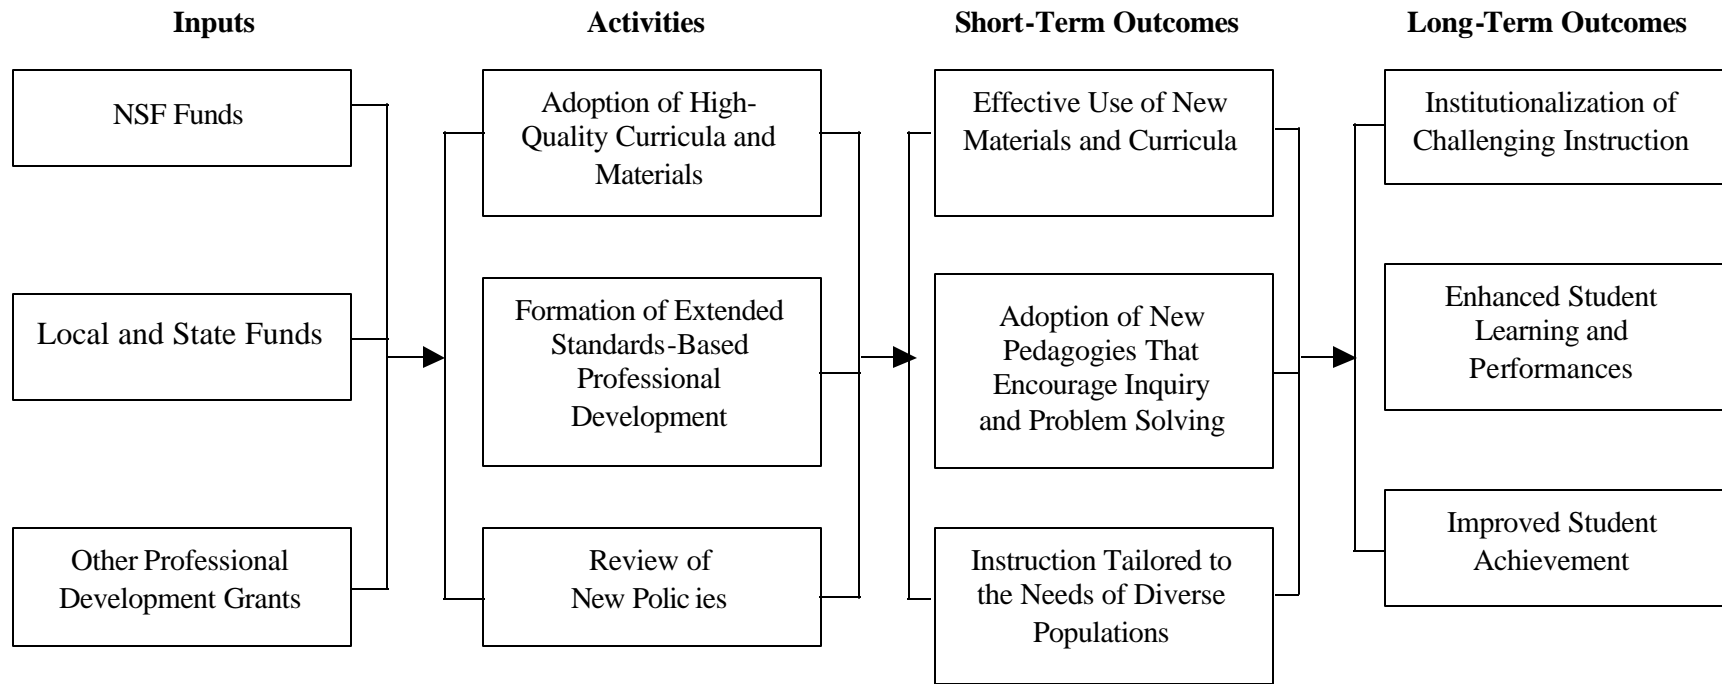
Inputs

NSF Funds

Local and State Funds

Other Professional Development Grants

Activities

Adoption of High-Quality Curricula and Materials

Formation of Extended Standards-Based Professional Development

Review of New Polic ies

Short-Term Outcomes

Effective Use of New Materials and Curricula

Adoption of New Pedagogies That Encourage Inquiry and Problem Solving

Instruction Tailored to the Needs of Diverse Populations

Long-Term Outcomes

Institutionalization of Challenging Instruction

Enhanced Student Learning and Performances

Improved Student Achievement